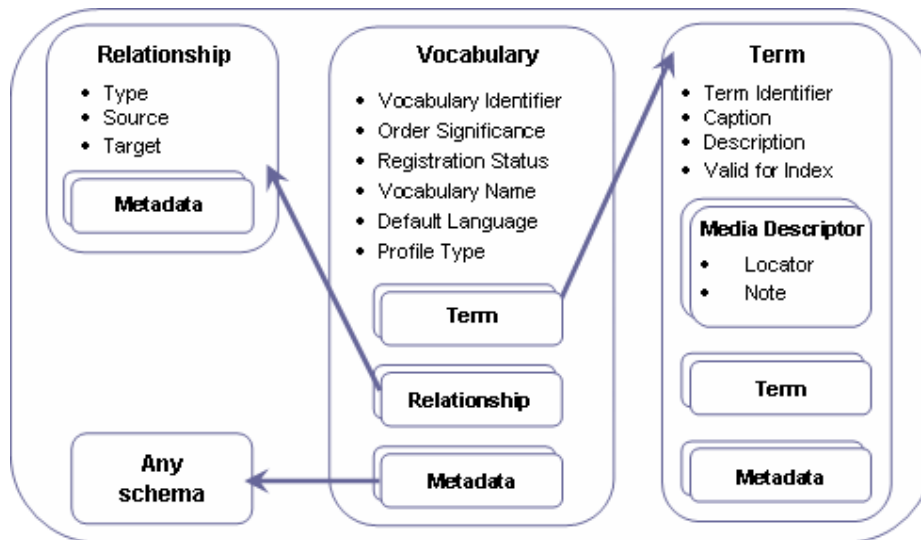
Relationship
- Type
- Source
- Target

Metadata

Vocabulary
- Vocabulary Identifier
- Order Significance
- Registration Status
- Vocabulary Name
- Default Language
- Profile Type

Term

Relationship

Metadata

Term
- Term Identifier
- Caption
- Description
- Valid for Index

Media Descriptor
- Locator
- Note

Term

Metadata

Any schema